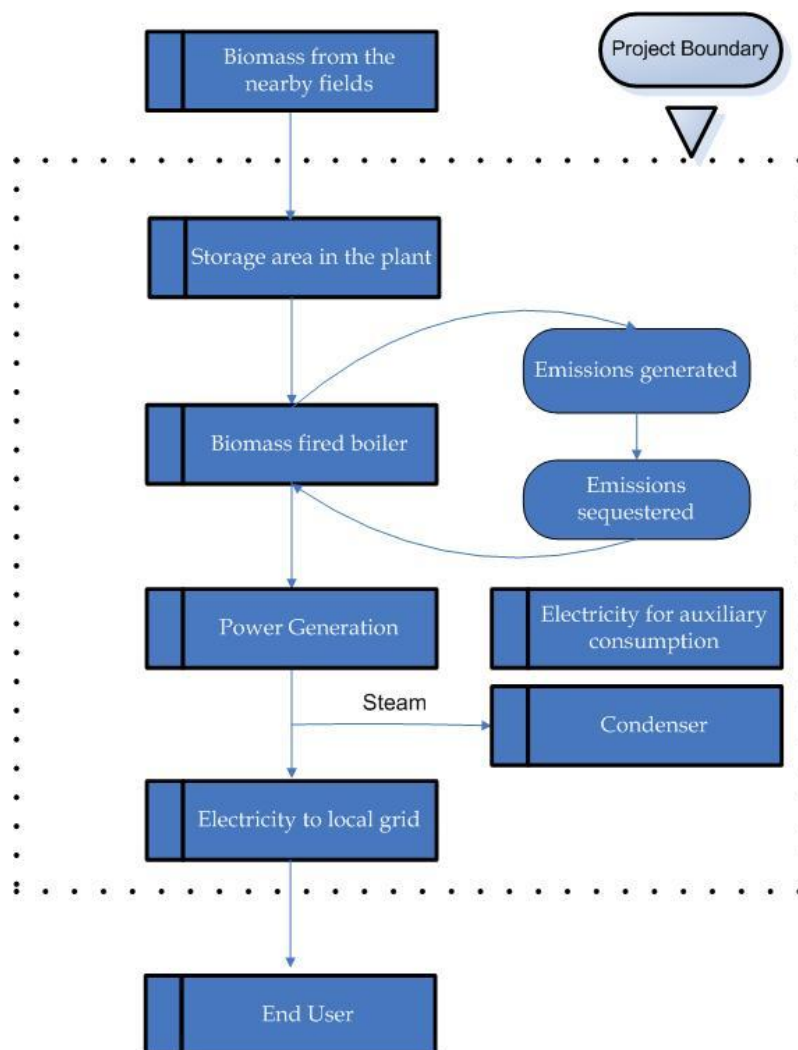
Biomass from the nearby fields

Project Boundary

Storage area in the plant

Emissions generated

Biomass fired boiler

Emissions sequestered

Power Generation

Electricity for auxiliary consumption

Steam

Condenser

Electricity to local grid

End User